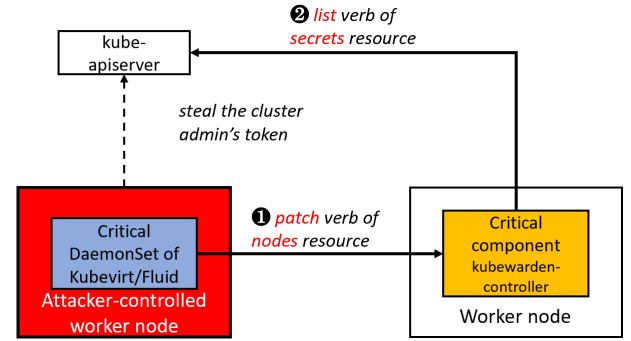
❷ list verb of secrets resource

kube-apiserver

steal the cluster admin's token

❶ patch verb of nodes resource

Critical DaemonSet of Kubevirt/Fluid

Attacker-controlled worker node

Critical component kubewarden-controller

Worker node